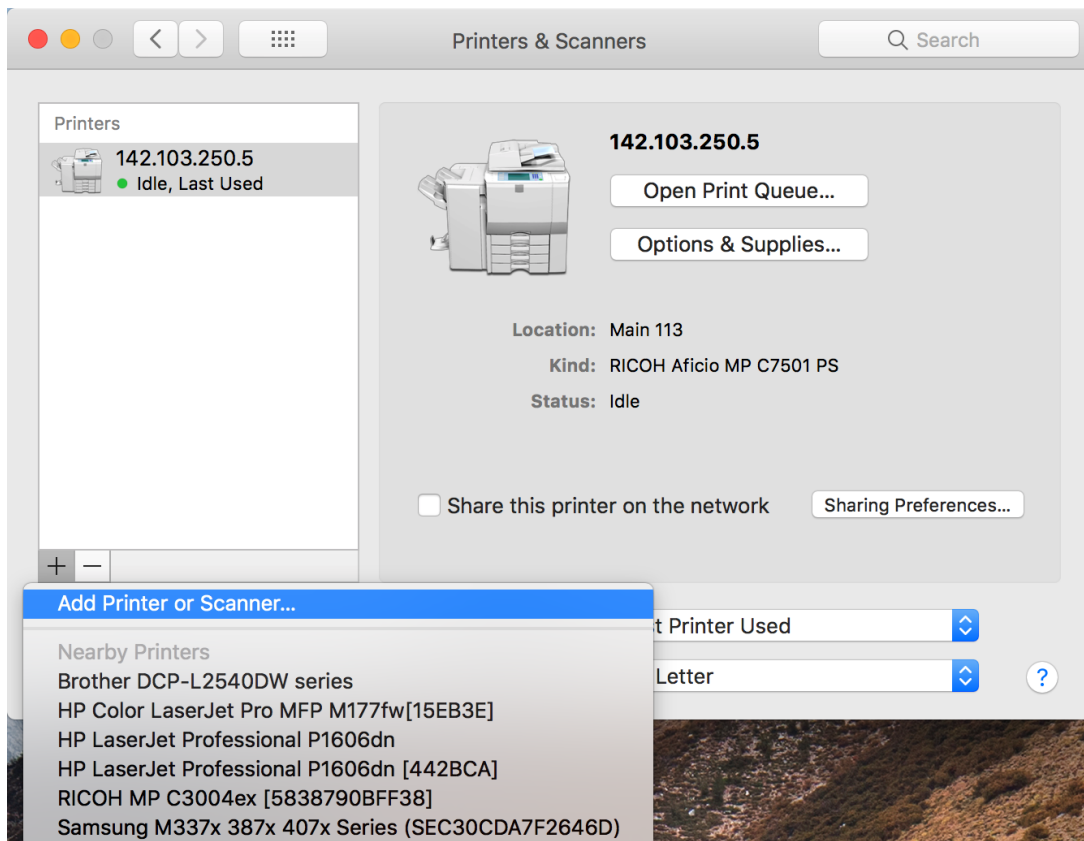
Printers & Scanners

Search

Printers

142.103.250.5
Idle, Last Used

142.103.250.5

Open Print Queue...

Options & Supplies...

Location: Main 113
Kind: RICOH Aficio MP C7501 PS
Status: Idle

Share this printer on the network

Sharing Preferences...

+ −

Add Printer or Scanner...

Nearby Printers
Brother DCP-L2540DW series
HP Color LaserJet Pro MFP M177fw[15EB3E]
HP LaserJet Professional P1606dn
HP LaserJet Professional P1606dn [442BCA]
RICOH MP C3004ex [5838790BFF38]
Samsung M337x 387x 407x Series (SEC30CDA7F2646D)

t Printer Used

Letter

?